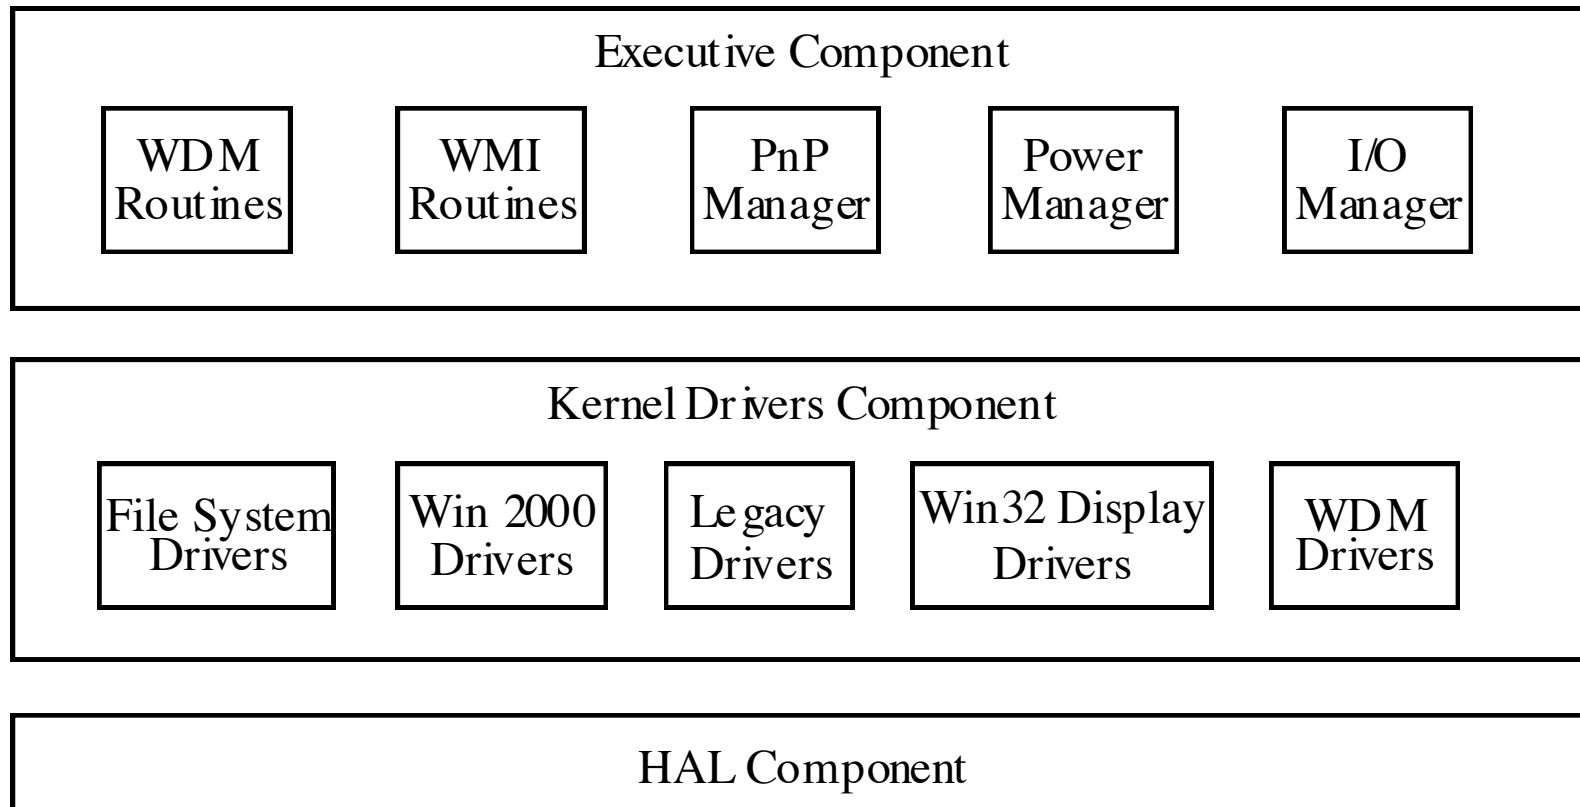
Executive Component

WDM Routines

WMI Routines

PnP Manager

Power Manager

I/O Manager

Kernel Drivers Component

File System Drivers

Win 2000 Drivers

Legacy Drivers

Win32 Display Drivers

WDM Drivers

HAL Component